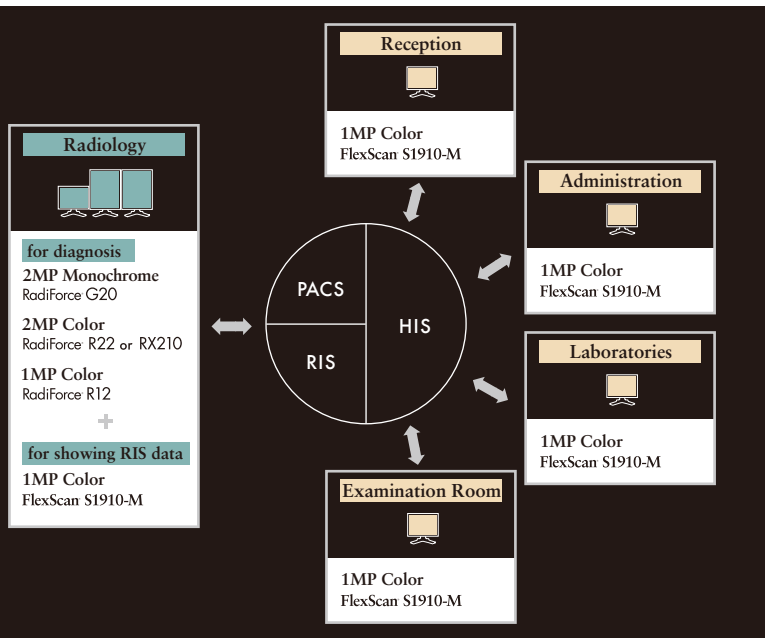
Reception

1MP Color
FlexScan S1910-M

Radiology

for diagnosis
2MP Monochrome
RadiForce G20

2MP Color
RadiForce R22 or RX210

1MP Color
RadiForce R12

+

for showing RIS data
1MP Color
FlexScan S1910-M

PACS

RIS

HIS

Administration

1MP Color
FlexScan S1910-M

Laboratories

1MP Color
FlexScan S1910-M

Examination Room

1MP Color
FlexScan S1910-M